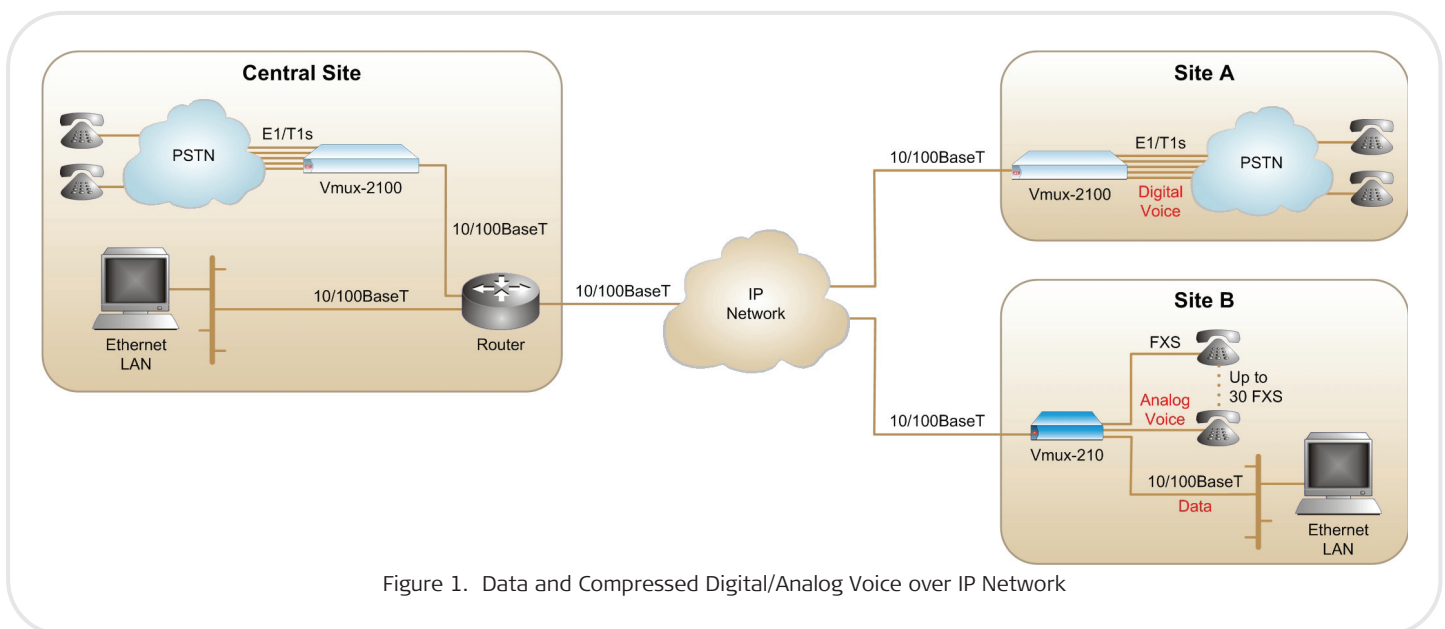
Central Site

PSTN

E1/T1s

Vmux-2100

10/100BaseT

10/100BaseT

Ethernet LAN

Router

10/100BaseT

IP Network

10/100BaseT

Site A

E1/T1s

PSTN

Vmux-2100

Digital Voice

Site B

FXS

Up to 30 FXS

Analog Voice

10/100BaseT

Vmux-210

10/100BaseT

Data

Ethernet LAN

Figure 1. Data and Compressed Digital/Analog Voice over IP Network